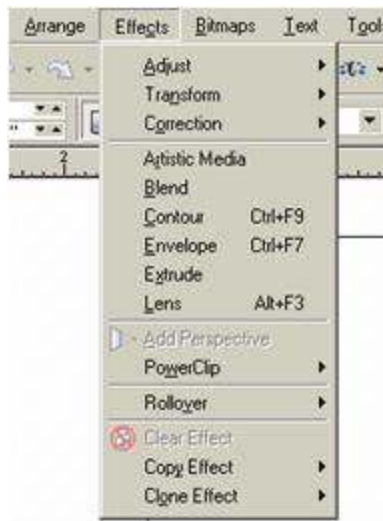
Arrange Effects Bitmaps Text Tools

2

Adjust
Transform
Correction
Artistic Media
Blend
Contour Ctrl+F9
Envelope Ctrl+F7
Extrude
Lens Alt+F3
Add Perspective
PowerClip
Rollover
Clear Effect
Copy Effect
Clone Effect